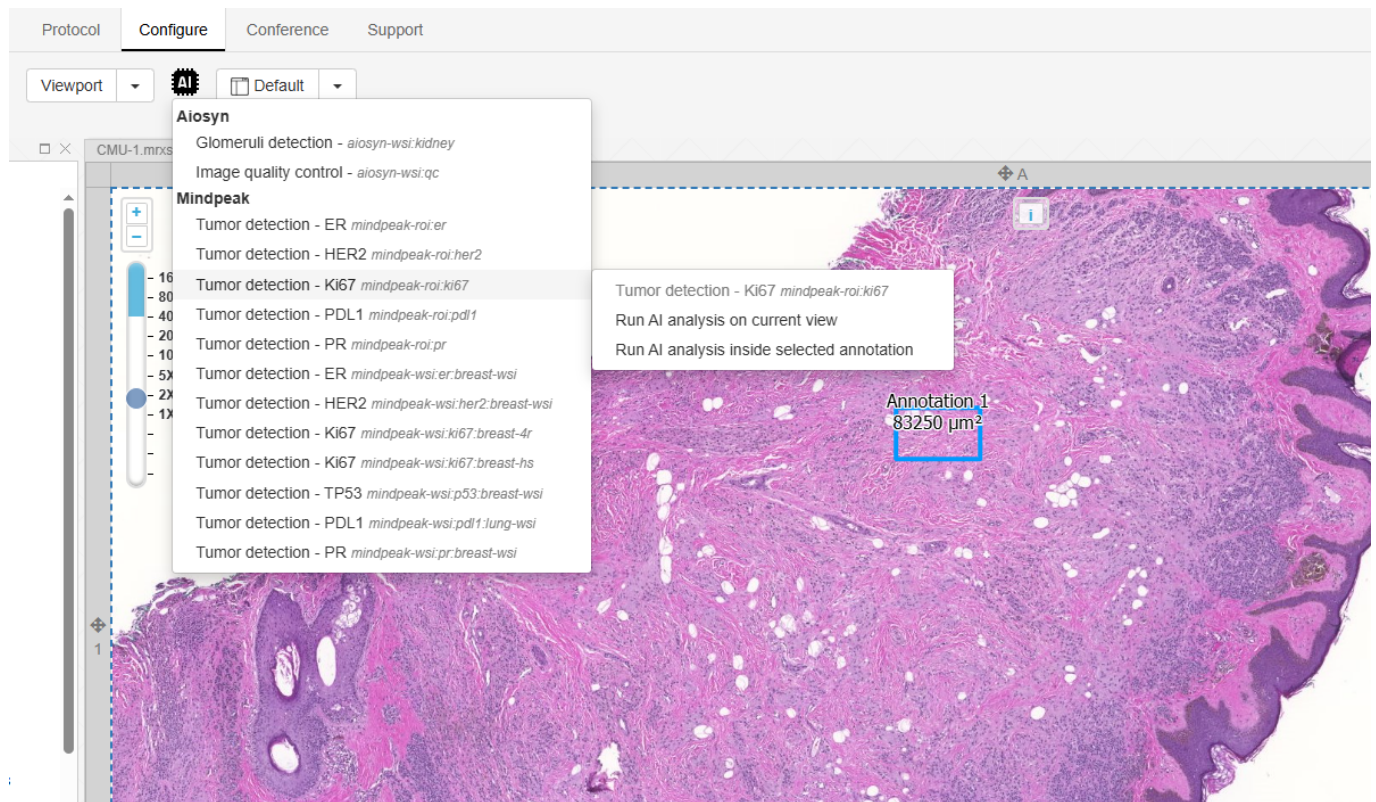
Protocol Configure Conference Support

Viewport AI Default

CMU-1.mrxs

A

Aiosyn
Glomeruli detection - aiosyn-wsi:kidney
Image quality control - aiosyn-wsi:qc
Mindpeak
Tumor detection - ER mindpeak-roi:er
Tumor detection - HER2 mindpeak-roi:her2
Tumor detection - Ki67 mindpeak-roi:ki67
Tumor detection - PDL1 mindpeak-roi:pdl1
Tumor detection - PR mindpeak-roi:pr
Tumor detection - ER mindpeak-wsi:er:breast-wsi
Tumor detection - HER2 mindpeak-wsi:her2:breast-wsi
Tumor detection - Ki67 mindpeak-wsi:ki67:breast-4r
Tumor detection - Ki67 mindpeak-wsi:ki67:breast-hs
Tumor detection - TP53 mindpeak-wsi:p53:breast-wsi
Tumor detection - PDL1 mindpeak-wsi:pdl1:lung-wsi
Tumor detection - PR mindpeak-wsi:pr:breast-wsi

Tumor detection - Ki67 mindpeak-roi:ki67
Run AI analysis on current view
Run AI analysis inside selected annotation

+
−
16
80
40
20
10
5X
2X
1X

i

Annotation 1
83250 µm²

1